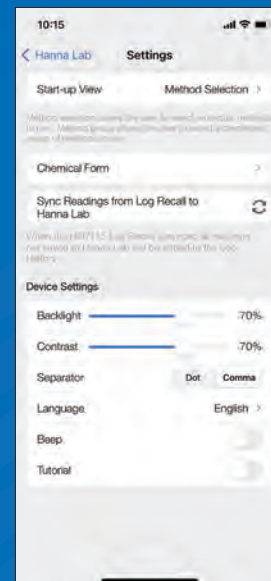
10:15

< Hanna Lab Settings

Start-up View Method Selection >

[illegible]

Chemical Form >

Sync Readings from Log Recall to Hanna Lab

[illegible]

Device Settings

Backlight 70%

Contrast 70%

Separator Dot Comma

Language English >

Beep

Tutorial